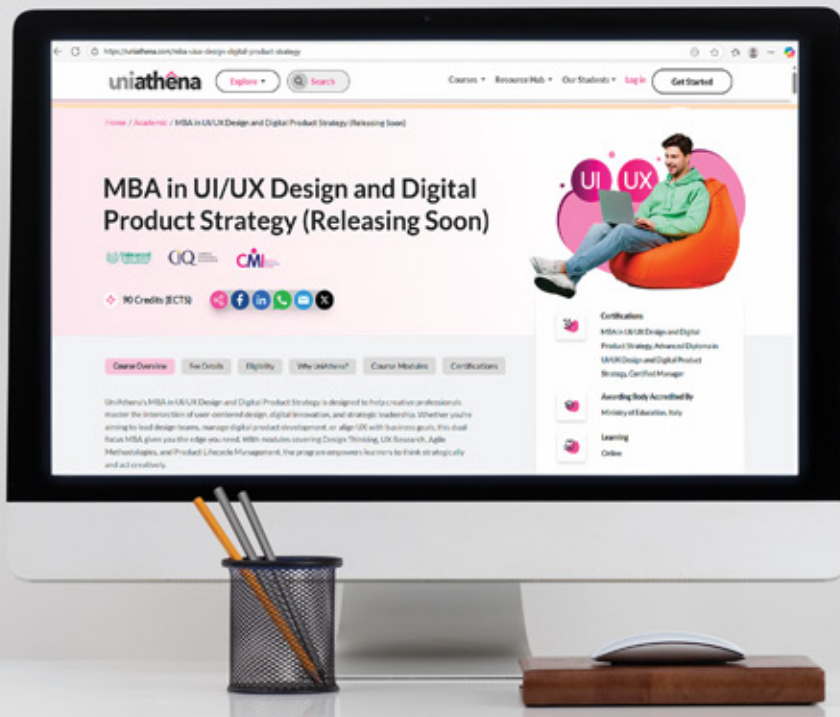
https://uniathena.com/mba-uiux-design-digital-product-strategy

uniathena Explore Search Courses Resource Hub Our Students Log in Get Started

Home / Academic / MBA in UI/UX Design and Digital Product Strategy (Releasing Soon)

MBA in UI/UX Design and Digital Product Strategy (Releasing Soon)

CIQ CMI

UI UX

90 Credits (ECTS)

Certifications
MBA in UI/UX Design and Digital Product Strategy, Advanced Diploma in UI/UX Design and Digital Product Strategy, Certified Manager

Awarding Body Accredited By
Ministry of Education, Italy

Learning
Online

Course Overview Fee Details Eligibility Why UniAthena? Course Modules Certifications

UniAthena's MBA in UI/UX Design and Digital Product Strategy is designed to help creative professionals master the intersection of user-centered design, digital innovation, and strategic leadership. Whether you're aiming to lead design teams, manage digital product development, or align UX with business goals, this dual focus MBA gives you the edge you need. With modules covering Design Thinking, UX Research, Agile Methodologies, and Product Lifecycle Management, the program empowers learners to think strategically and act creatively.